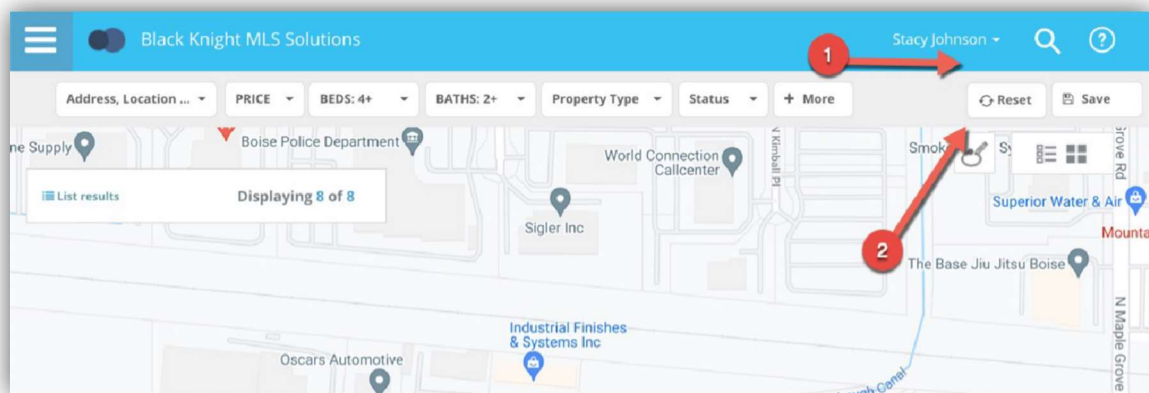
Black Knight MLS Solutions

Stacy Johnson

1

Address, Location ...

PRICE

BEDS: 4+

BATHS: 2+

Property Type

Status

+ More

Reset

Save

ne Supply

Boise Police Department

World Connection Callcenter

N Kimball Pl

Smok

Sy

Grove Rd

List results

Displaying 8 of 8

Sigler Inc

Superior Water & Air

Mounta

2

The Base Jiu Jitsu Boise

N Maple Grove

Industrial Finishes & Systems Inc

Oscars Automotive

Canal